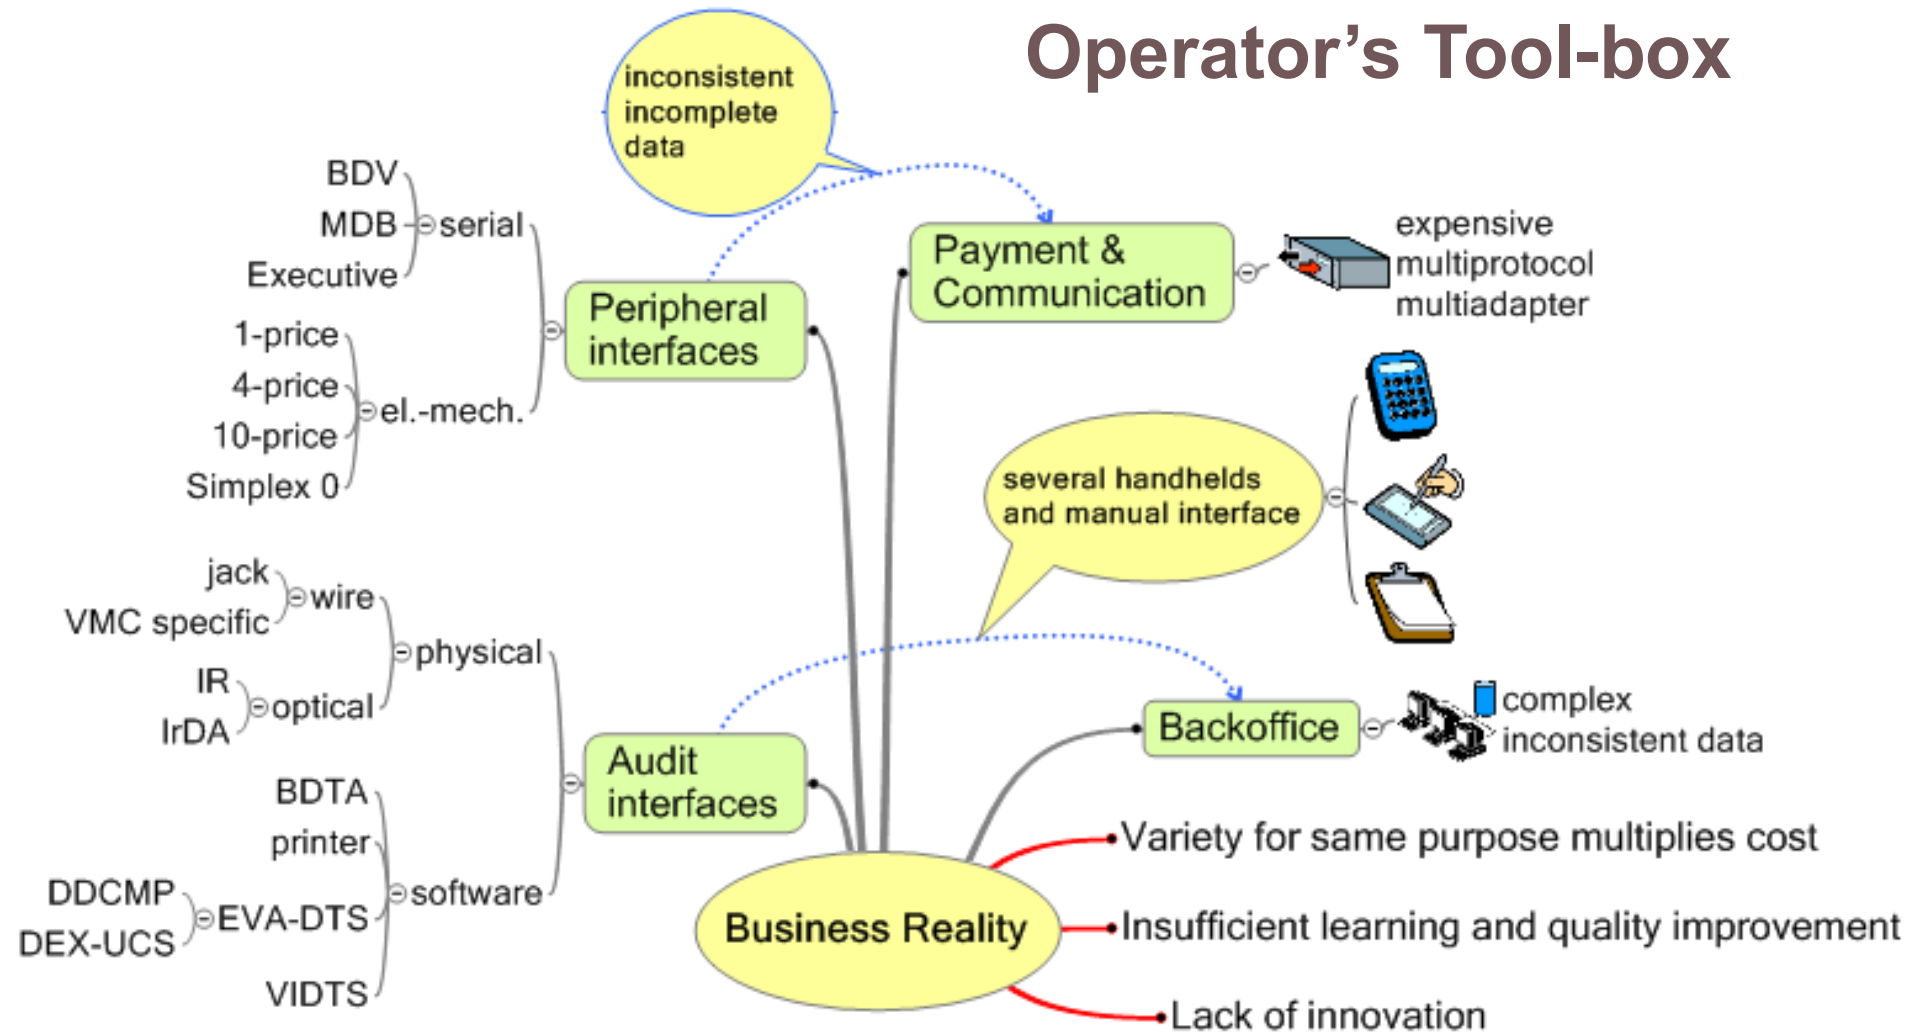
Operator's Tool-box

inconsistent incomplete data

BDV
MDB
Executive
serial
1-price
4-price
10-price
Simplex 0
el.-mech.
Peripheral interfaces

Payment & Communication
expensive multiprotocol multiadapter

several handhelds and manual interface

jack
VMC specific
wire
IR
IrDA
optical
physical
BDTA
printer
DDCMP
DEX-UCS
EVA-DTS
VIDTS
software
Audit interfaces

Backoffice
complex inconsistent data

Business Reality
Variety for same purpose multiplies cost
Insufficient learning and quality improvement
Lack of innovation